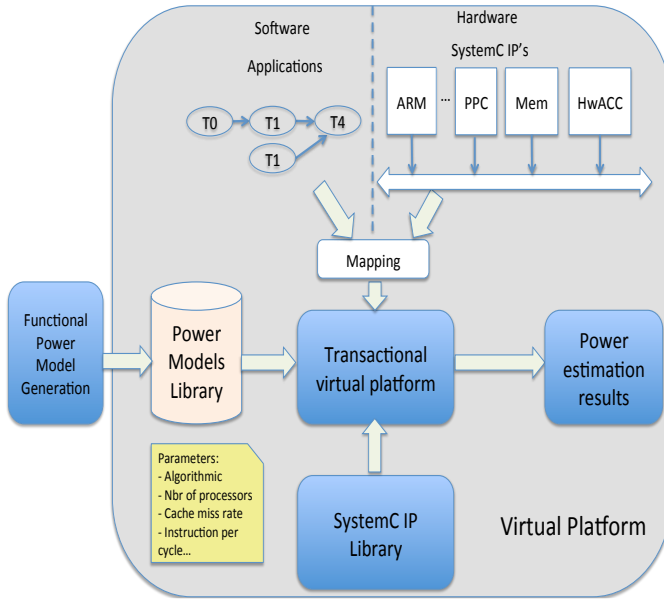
Software

Applications

Hardware

SystemC IP's

T0

T1

T4

T1

ARM

...

PPC

Mem

HwACC

Mapping

Functional Power Model Generation

Power Models Library

Transactional virtual platform

Power estimation results

Parameters:
- Algorithmic
- Nbr of processors
- Cache miss rate
- Instruction per cycle...

SystemC IP Library

Virtual Platform